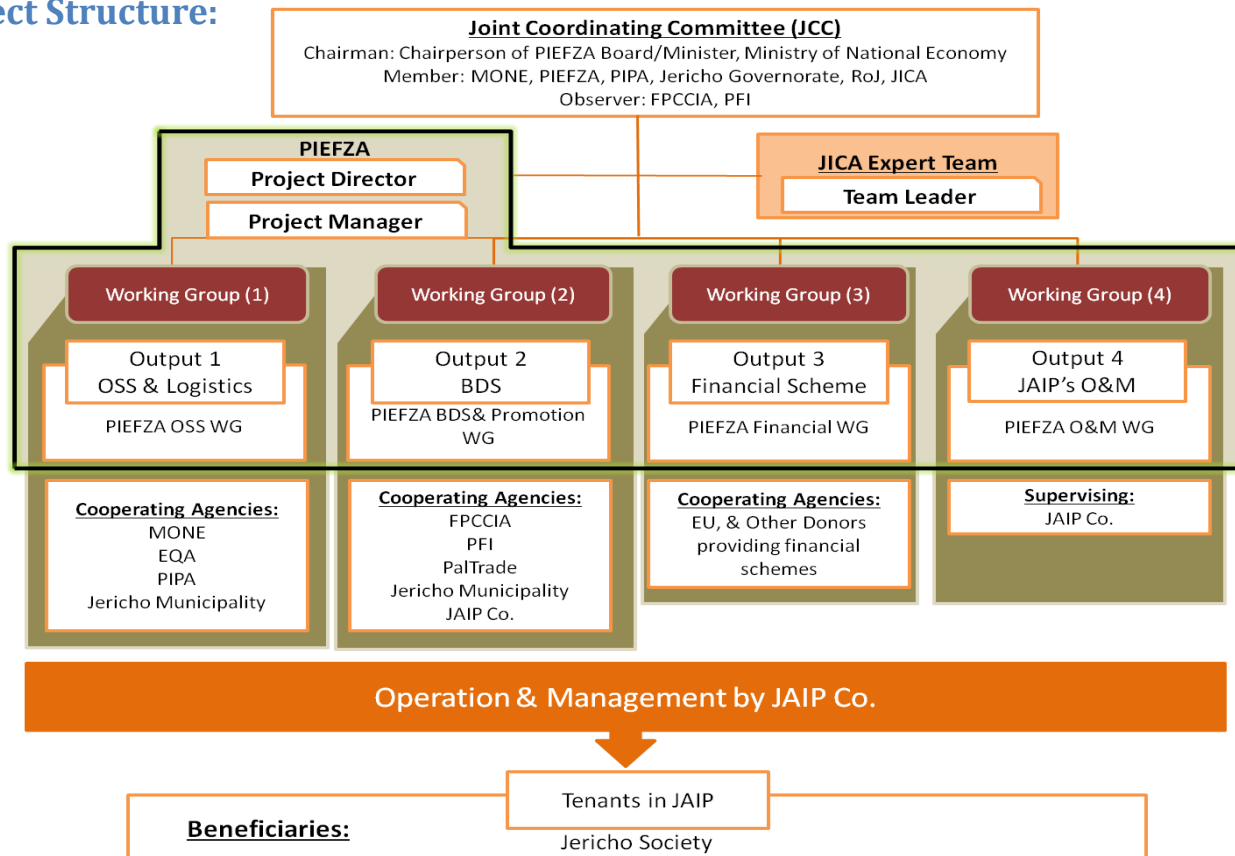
ect Structure:

Joint Coordinating Committee (JCC)
Chairman: Chairperson of PIEFZA Board/Minister, Ministry of National Economy
Member: MONE, PIEFZA, PIPA, Jericho Governorate, RoJ, JICA
Observer: FPCCIA, PFI

PIEFZA
Project Director
Project Manager

JICA Expert Team
Team Leader

Working Group (1)
Output 1
OSS & Logistics
PIEFZA OSS WG

Cooperating Agencies:
MONE
EQA
PIPA
Jericho Municipality

Working Group (2)
Output 2
BDS
PIEFZA BDS& Promotion WG

Cooperating Agencies:
FPCCIA
PFI
PalTrade
Jericho Municipality
JAIP Co.

Working Group (3)
Output 3
Financial Scheme
PIEFZA Financial WG

Cooperating Agencies:
EU, & Other Donors providing financial schemes

Working Group (4)
Output 4
JAIP's O&M
PIEFZA O&M WG

Supervising:
JAIP Co.

Operation & Management by JAIP Co.

Tenants in JAIP
Beneficiaries:
Jericho Society